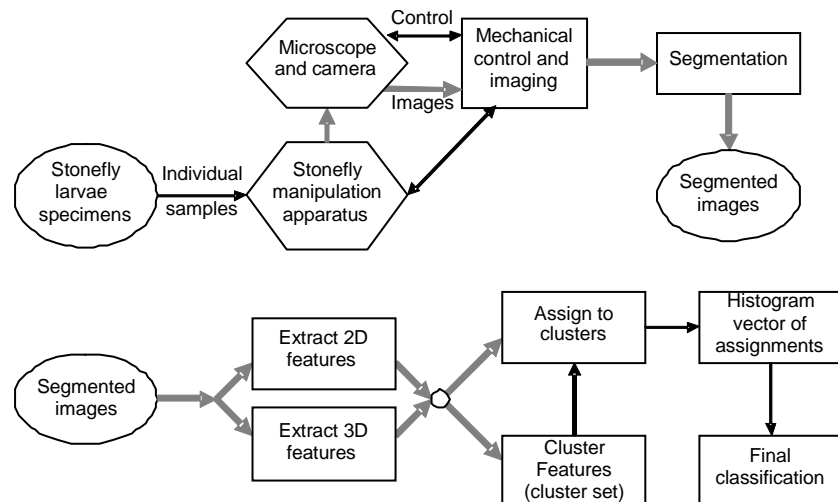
Control

Microscope and camera

Mechanical control and imaging

Images

Segmentation

Stonefly larvae specimens

Individual samples

Stonefly manipulation apparatus

Segmented images

Segmented images

Extract 2D features

Extract 3D features

Assign to clusters

Cluster Features (cluster set)

Histogram vector of assignments

Final classification